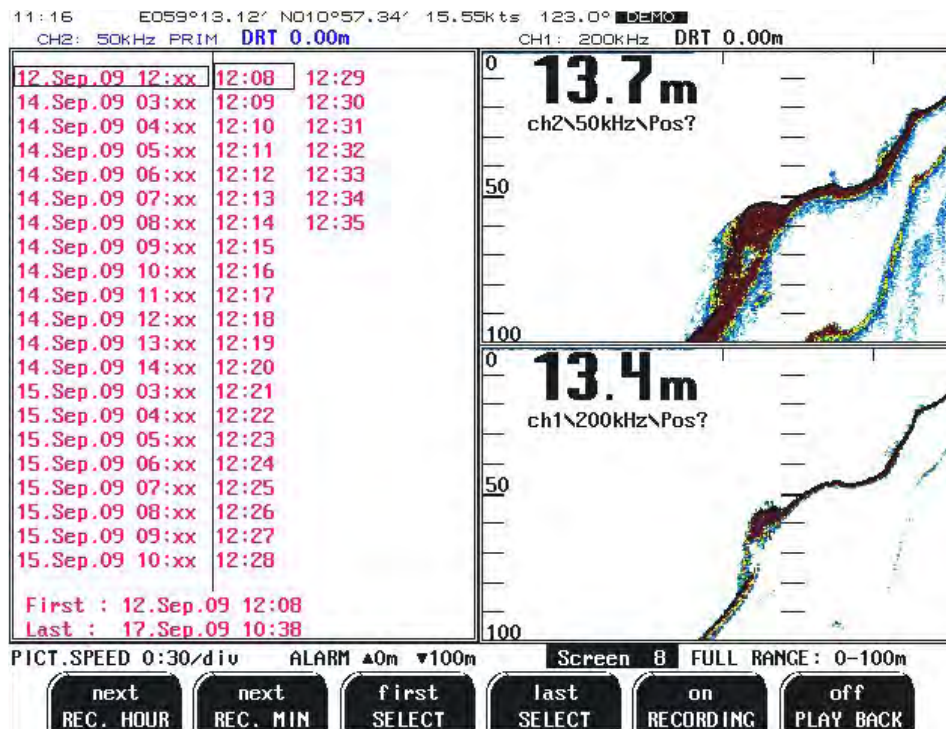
11:16 E059°13.12' N010°57.34' 15.55Kts 123.0° DEMO
CH2: 50KHz PRIM DRT 0.00m CH1: 200KHz DRT 0.00m

12.Sep.09 12:xx
14.Sep.09 03:xx
14.Sep.09 04:xx
14.Sep.09 05:xx
14.Sep.09 06:xx
14.Sep.09 07:xx
14.Sep.09 08:xx
14.Sep.09 09:xx
14.Sep.09 10:xx
14.Sep.09 11:xx
14.Sep.09 12:xx
14.Sep.09 13:xx
14.Sep.09 14:xx
15.Sep.09 03:xx
15.Sep.09 04:xx
15.Sep.09 05:xx
15.Sep.09 06:xx
15.Sep.09 07:xx
15.Sep.09 08:xx
15.Sep.09 09:xx
15.Sep.09 10:xx

12:08
12:09
12:10
12:11
12:12
12:13
12:14
12:15
12:16
12:17
12:18
12:19
12:20
12:21
12:22
12:23
12:24
12:25
12:26
12:27
12:28

12:29
12:30
12:31
12:32
12:33
12:34
12:35

First : 12.Sep.09 12:08
Last : 17.Sep.09 10:38

0
13.7m
ch2\50kHz\Pos?
50
100

0
13.4m
ch1\200kHz\Pos?
50
100

PICT.SPEED 0:30/div ALARM ▲0m ▼100m Screen 8 FULL RANGE: 0-100m

next REC. HOUR
next REC. MIN
first SELECT
last SELECT
on RECORDING
off PLAY BACK